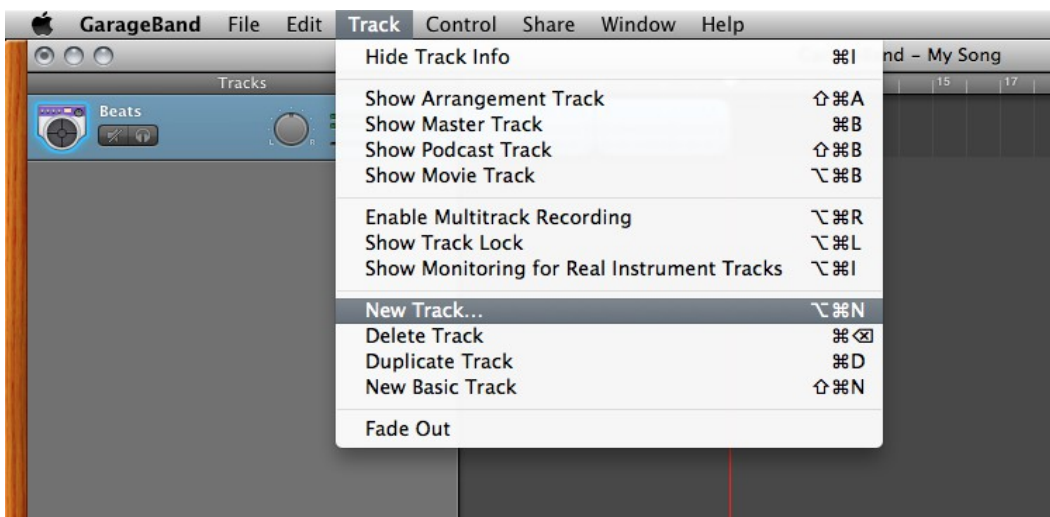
GarageBand File Edit Track Control Share Window Help

nd – My Song

Tracks

15 17

Beats

Hide Track Info ⌘I

Show Arrangement Track ⇧⌘A
Show Master Track ⌘B
Show Podcast Track ⇧⌘B
Show Movie Track ⌥⌘B

Enable Multitrack Recording ⌥⌘R
Show Track Lock ⌥⌘L
Show Monitoring for Real Instrument Tracks ⌥⌘I

New Track... ⌥⌘N
Delete Track ⌘⌫
Duplicate Track ⌘D
New Basic Track ⇧⌘N

Fade Out